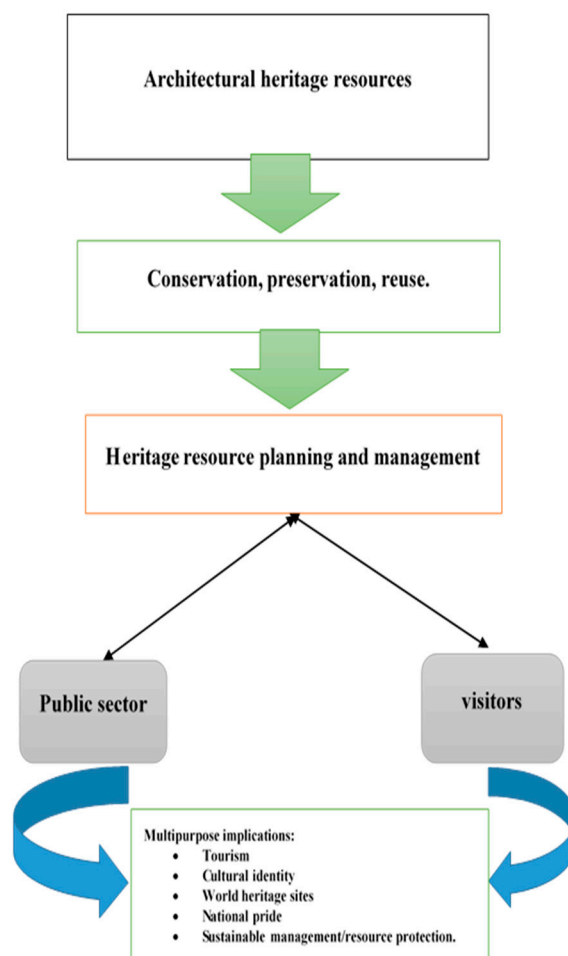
Architectural heritage resources

Conservation, preservation, reuse.

Heritage resource planning and management

Public sector

visitors

Multipurpose implications:
- Tourism
- Cultural identity
- World heritage sites
- National pride
- Sustainable management/resource protection.